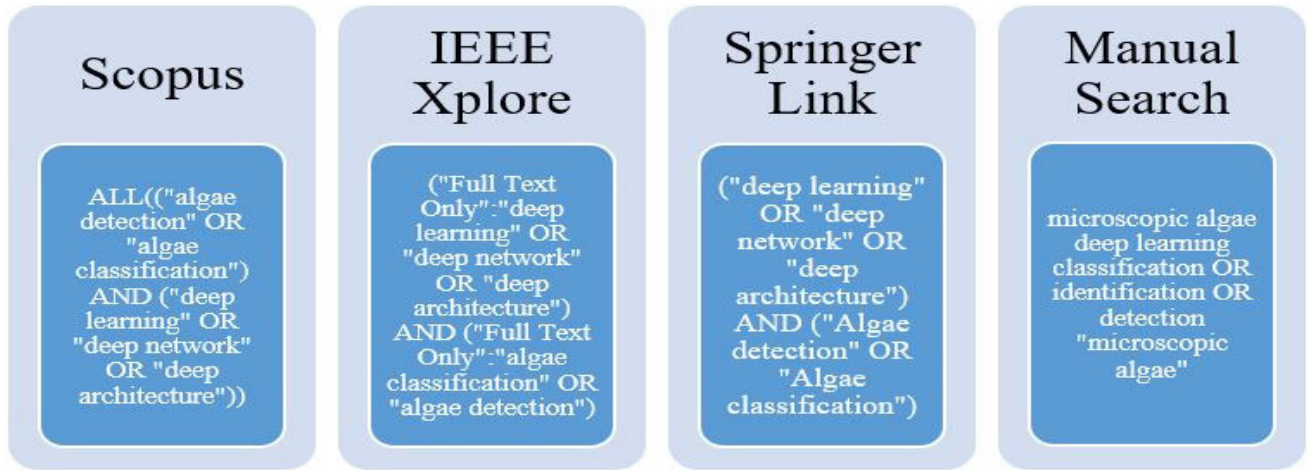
Scopus

ALL(("algae detection" OR "algae classification") AND ("deep learning" OR "deep network" OR "deep architecture"))

IEEE Xplore

("Full Text Only":"deep learning" OR "deep network" OR "deep architecture") AND ("Full Text Only":"algae classification" OR "algae detection")

Springer Link

("deep learning" OR "deep network" OR "deep architecture") AND ("Algae detection" OR "Algae classification")

Manual Search

microscopic algae deep learning classification OR identification OR detection "microscopic algae"